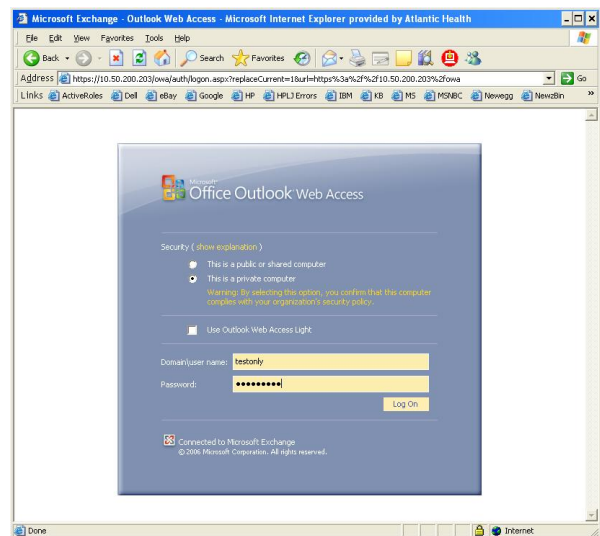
Microsoft Exchange - Outlook Web Access - Microsoft Internet Explorer provided by Atlantic Health

File Edit View Favorites Tools Help

Back Search Favorites

Address https://10.50.200.203/owa/auth/logon.aspx?replaceCurrent=1&url=https%3a%2f%2f10.50.200.203%2fowa Go

Links ActiveRoles Dell eBay Google HP HPLJ Errors IBM KB MS MSNBC Newegg NewzBin »

Microsoft Office Outlook Web Access

Security ( show explanation )

This is a public or shared computer

This is a private computer

Warning: By selecting this option, you confirm that this computer complies with your organization's security policy.

Use Outlook Web Access Light

Domain\user name: testonly

Password: ••••••••••

Log On

Connected to Microsoft Exchange
© 2006 Microsoft Corporation. All rights reserved.

Done Internet